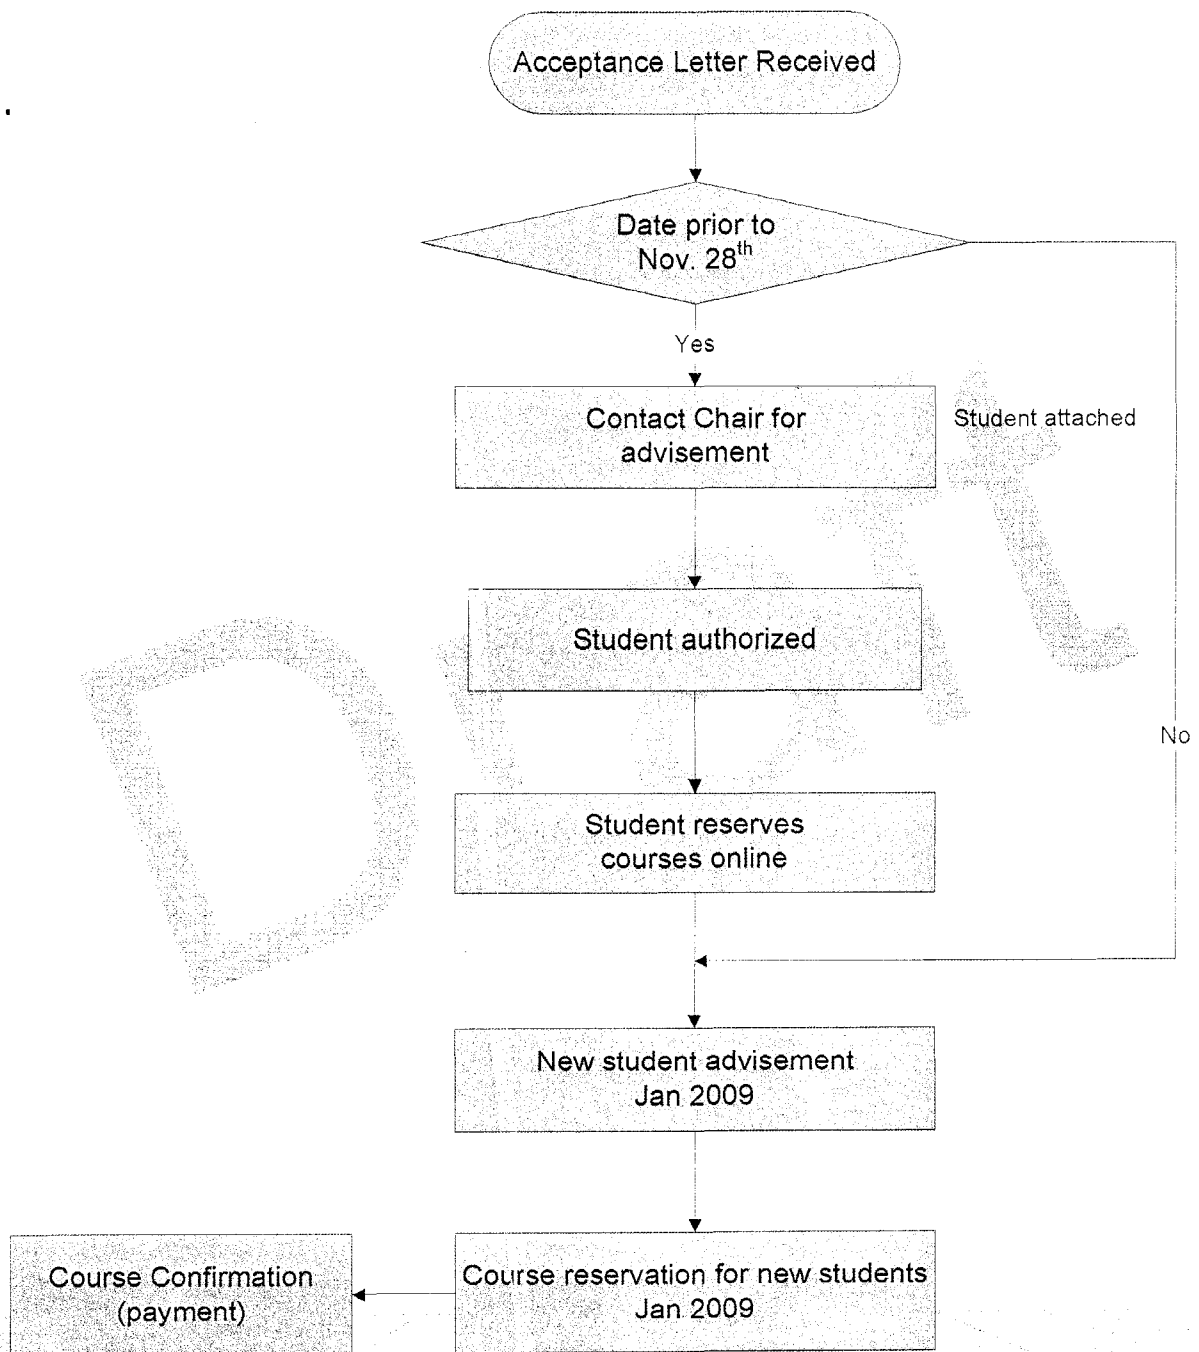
Acceptance Letter Received

Date prior to Nov. $28^{th}$

Yes

Contact Chair for advisement

Student attached

Student authorized

No

Student reserves courses online

New student advisement Jan 2009

Course Confirmation (payment)

Course reservation for new students Jan 2009

Draft